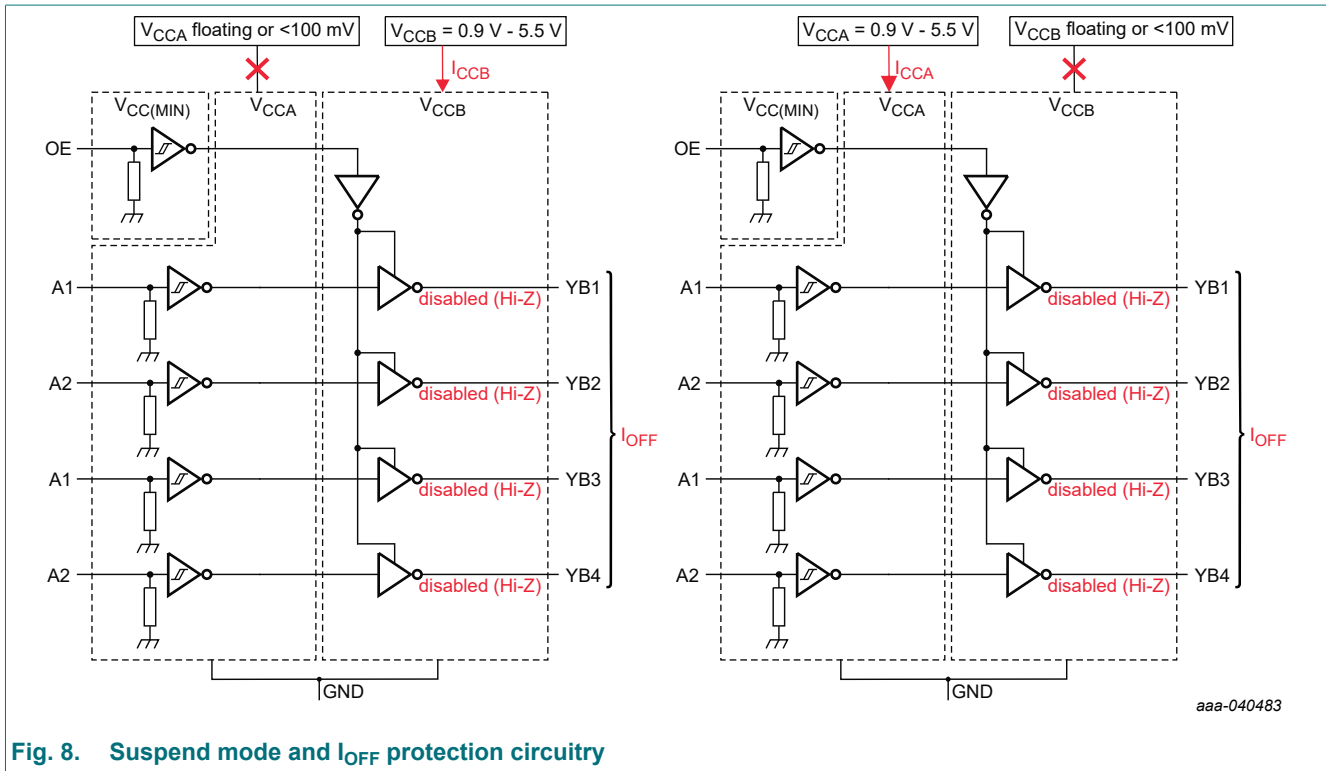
$V_{CCA}$ floating or <100 mV

$V_{CCB}$ = 0.9 V - 5.5 V

$I_{CCB}$

$V_{CC(MIN)}$

$V_{CCA}$

$V_{CCB}$

OE

A1

disabled (Hi-Z)

YB1

A2

disabled (Hi-Z)

YB2

$I_{OFF}$

A1

disabled (Hi-Z)

YB3

A2

disabled (Hi-Z)

YB4

GND

$V_{CCA}$ = 0.9 V - 5.5 V

$V_{CCB}$ floating or <100 mV

$I_{CCA}$

$V_{CC(MIN)}$

$V_{CCA}$

$V_{CCB}$

OE

A1

disabled (Hi-Z)

YB1

A2

disabled (Hi-Z)

YB2

$I_{OFF}$

A1

disabled (Hi-Z)

YB3

A2

disabled (Hi-Z)

YB4

GND

aaa-040483

Fig. 8. Suspend mode and $I_{OFF}$ protection circuitry